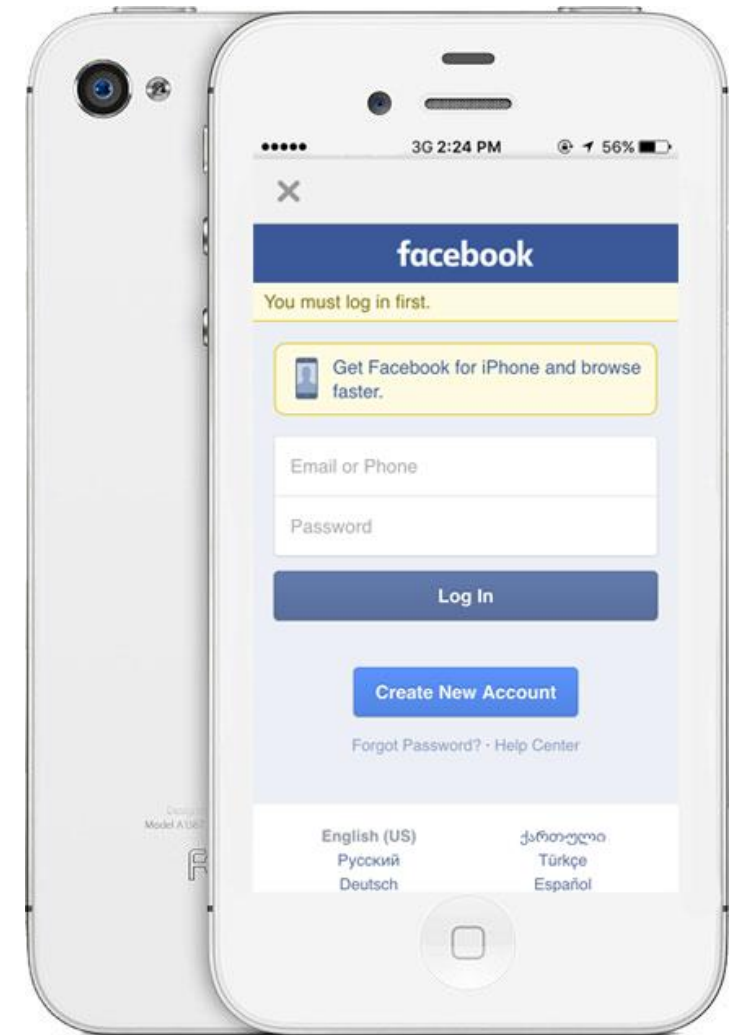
••••• 3G 2:24 PM 56%

×

facebook

You must log in first.

Get Facebook for iPhone and browse faster.

Email or Phone

Password

Log In

Create New Account

Forgot Password? · Help Center

English (US)
Русский
Deutsch

ქართული
Türkçe
Español

Design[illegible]
Model A1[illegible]